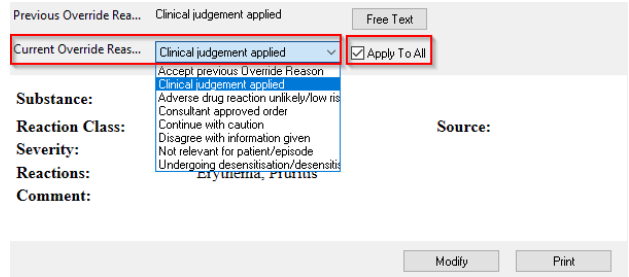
Previous Override Rea... Clinical judgement applied

Free Text

Current Override Reas... Clinical judgement applied

Apply To All

Accept previous Override Reason
Clinical judgement applied
Adverse drug reaction unlikely/low ris
Consultant approved order
Continue with caution
Disagree with information given
Not relevant for patient/episode
Undergoing desensitisation/desensitis

Substance:

Reaction Class:

Source:

Severity:

Reactions: Erythema, Pruritus

Comment:

Modify

Print